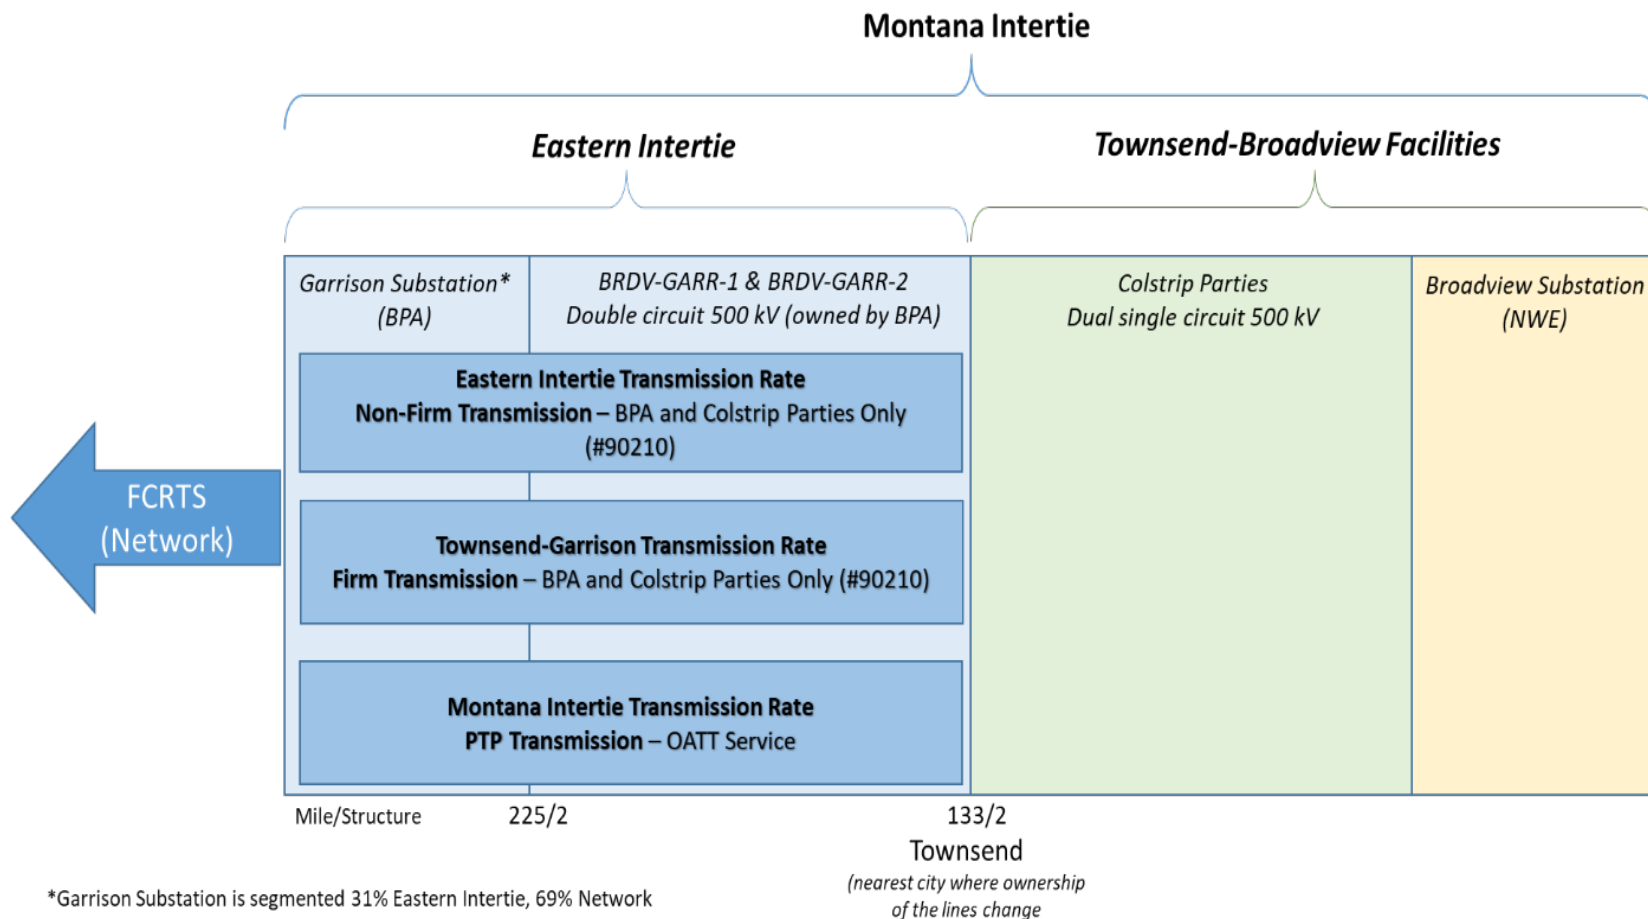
Montana Intertie

Eastern Intertie

Townsend-Broadview Facilities

Garrison Substation* (BPA)

BRDV-GARR-1 & BRDV-GARR-2 Double circuit 500 kV (owned by BPA)

Colstrip Parties Dual single circuit 500 kV

Broadview Substation (NWE)

Eastern Intertie Transmission Rate
Non-Firm Transmission – BPA and Colstrip Parties Only (#90210)

FCRTS (Network)

Townsend-Garrison Transmission Rate
Firm Transmission – BPA and Colstrip Parties Only (#90210)

Montana Intertie Transmission Rate
PTP Transmission – OATT Service

Mile/Structure 225/2 133/2

Townsend
(nearest city where ownership of the lines change

*Garrison Substation is segmented 31% Eastern Intertie, 69% Network